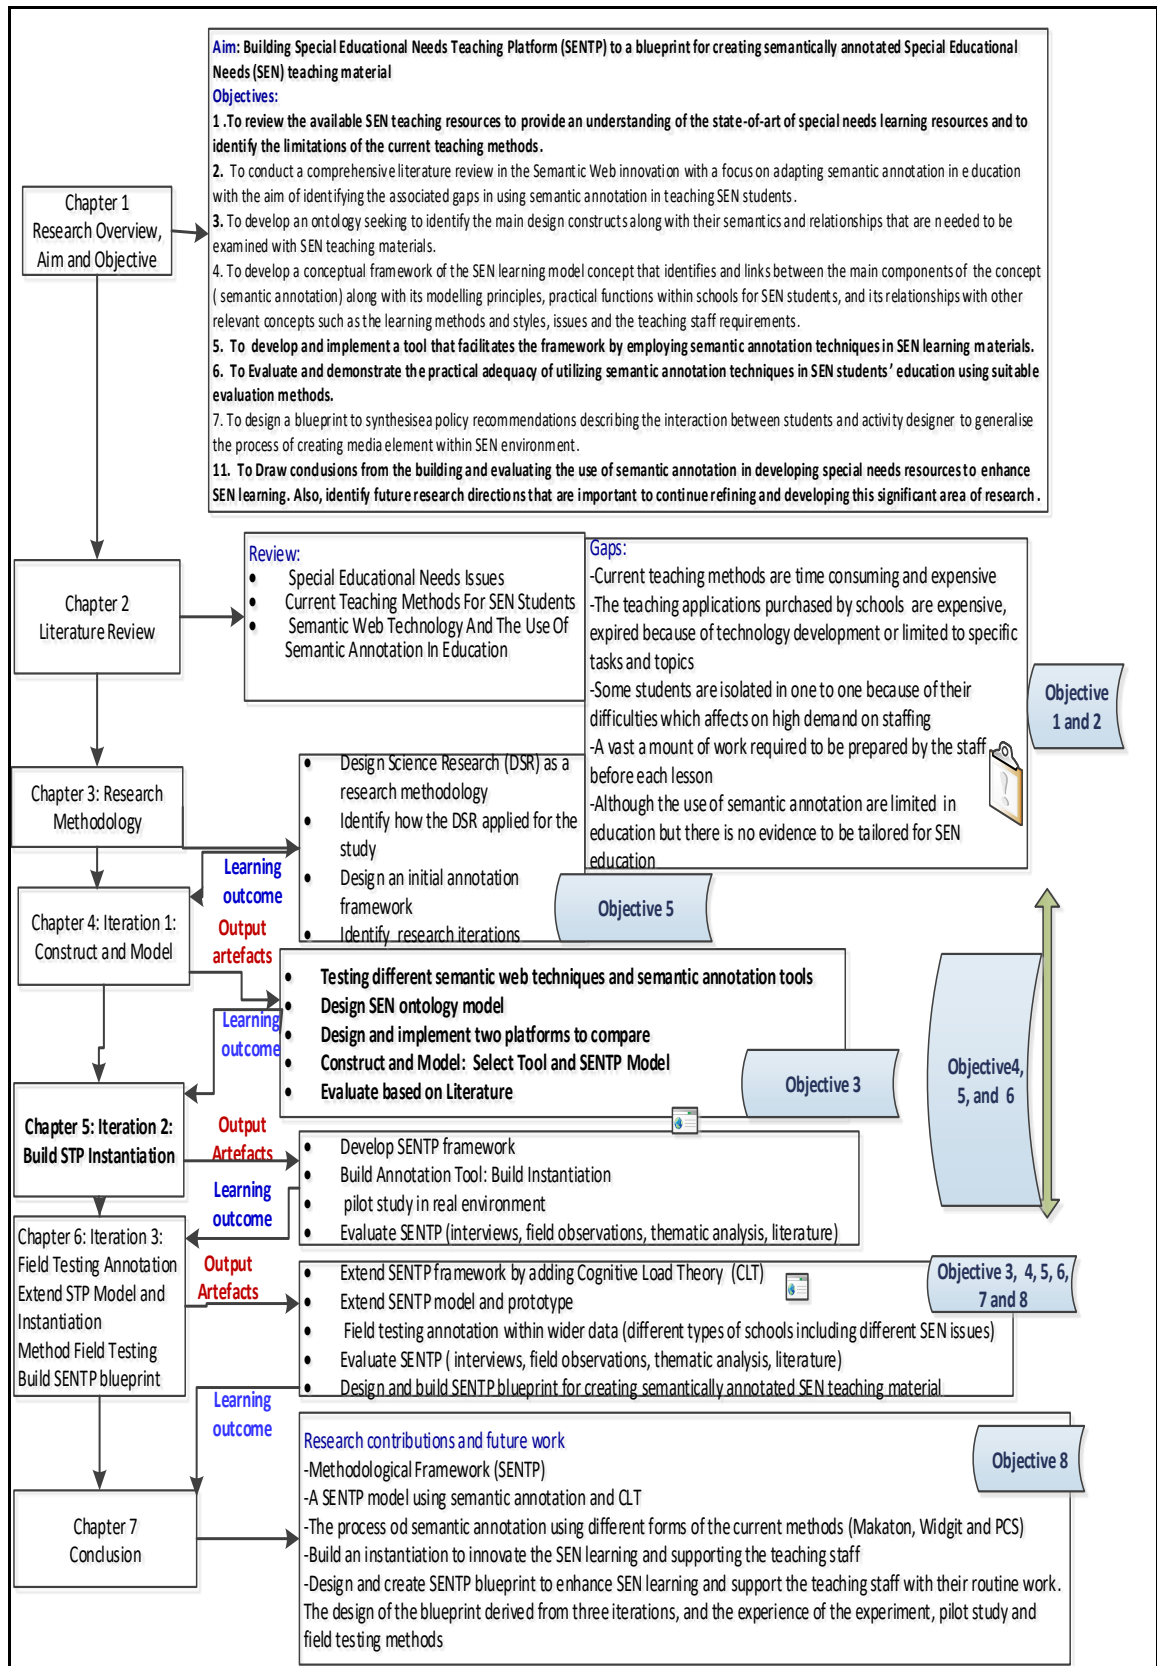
Aim: Building Special Educational Needs Teaching Platform (SENTP) to a blueprint for creating semantically annotated Special Educational Needs (SEN) teaching material
Objectives:
1 .To review the available SEN teaching resources to provide an understanding of the state-of-art of special needs learning resources and to identify the limitations of the current teaching methods.
2. To conduct a comprehensive literature review in the Semantic Web innovation with a focus on adapting semantic annotation in education with the aim of identifying the associated gaps in using semantic annotation in teaching SEN students.
3. To develop an ontology seeking to identify the main design constructs along with their semantics and relationships that are needed to be examined with SEN teaching materials.
4. To develop a conceptual framework of the SEN learning model concept that identifies and links between the main components of the concept ( semantic annotation) along with its modelling principles, practical functions within schools for SEN students, and its relationships with other relevant concepts such as the learning methods and styles, issues and the teaching staff requirements.
5. To develop and implement a tool that facilitates the framework by employing semantic annotation techniques in SEN learning materials.
6. To Evaluate and demonstrate the practical adequacy of utilizing semantic annotation techniques in SEN students' education using suitable evaluation methods.
7. To design a blueprint to synthesise a policy recommendations describing the interaction between students and activity designer to generalise the process of creating media element within SEN environment.
11. To Draw conclusions from the building and evaluating the use of semantic annotation in developing special needs resources to enhance SEN learning. Also, identify future research directions that are important to continue refining and developing this significant area of research.

Chapter 1
Research Overview, Aim and Objective

Chapter 2
Literature Review

Review:
• Special Educational Needs Issues
• Current Teaching Methods For SEN Students
• Semantic Web Technology And The Use Of Semantic Annotation In Education

Gaps:
-Current teaching methods are time consuming and expensive
-The teaching applications purchased by schools are expensive, expired because of technology development or limited to specific tasks and topics
-Some students are isolated in one to one because of their difficulties which affects on high demand on staffing
-A vast amount of work required to be prepared by the staff before each lesson
-Although the use of semantic annotation are limited in education but there is no evidence to be tailored for SEN education

Objective 1 and 2

Chapter 3: Research Methodology

• Design Science Research (DSR) as a research methodology
• Identify how the DSR applied for the study
• Design an initial annotation framework
• Identify research iterations

Objective 5

Learning outcome
Output artefacts

Chapter 4: Iteration 1: Construct and Model

• Testing different semantic web techniques and semantic annotation tools
• Design SEN ontology model
• Design and implement two platforms to compare
• Construct and Model: Select Tool and SENTP Model
• Evaluate based on Literature

Objective 3

Objective4, 5, and 6

Learning outcome
Output Artefacts

Chapter 5: Iteration 2: Build STP Instantiation

• Develop SENTP framework
• Build Annotation Tool: Build Instantiation
• pilot study in real environment
• Evaluate SENTP (interviews, field observations, thematic analysis, literature)

Learning outcome
Output Artefacts

Chapter 6: Iteration 3: Field Testing Annotation Extend STP Model and Instantiation Method Field Testing Build SENTP blueprint

• Extend SENTP framework by adding Cognitive Load Theory (CLT)
• Extend SENTP model and prototype
• Field testing annotation within wider data (different types of schools including different SEN issues)
• Evaluate SENTP ( interviews, field observations, thematic analysis, literature)
• Design and build SENTP blueprint for creating semantically annotated SEN teaching material

Objective 3, 4, 5, 6, 7 and 8

Learning outcome

Chapter 7
Conclusion

Research contributions and future work
-Methodological Framework (SENTP)
-A SENTP model using semantic annotation and CLT
-The process od semantic annotation using different forms of the current methods (Makaton, Widgit and PCS)
-Build an instantiation to innovate the SEN learning and supporting the teaching staff
-Design and create SENTP blueprint to enhance SEN learning and support the teaching staff with their routine work. The design of the blueprint derived from three iterations, and the experience of the experiment, pilot study and field testing methods

Objective 8